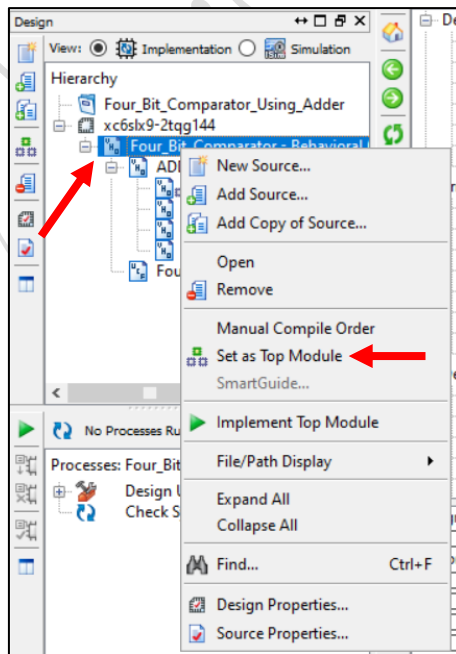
Design
View: Implementation Simulation
Hierarchy
Four_Bit_Comparator_Using_Adder
xc6slx9-2tqg144
Four_Bit_Comparator - Behavioral
ADD
Four
New Source...
Add Source...
Add Copy of Source...
Open
Remove
Manual Compile Order
Set as Top Module
SmartGuide...
Implement Top Module
File/Path Display
Expand All
Collapse All
Find... Ctrl+F
Design Properties...
Source Properties...
No Processes Ru
Processes: Four_Bit
Design U
Check S
De